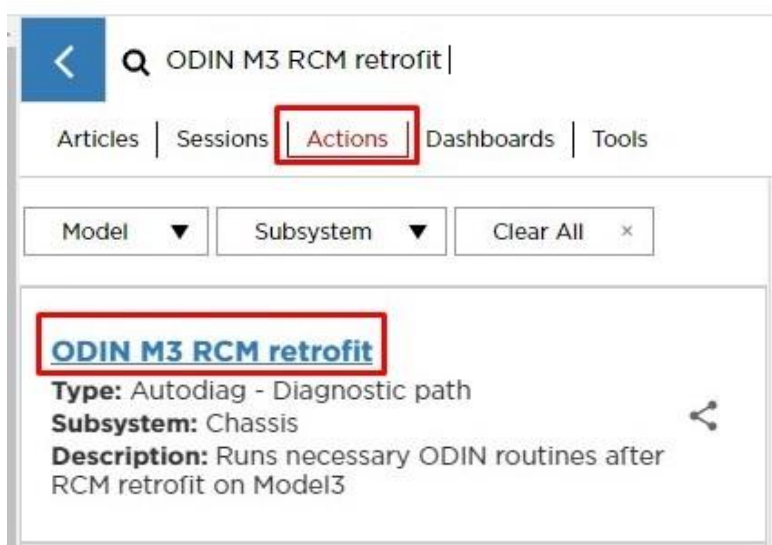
ODIN M3 RCM retrofit

Articles | Sessions | Actions | Dashboards | Tools

Model ▼ Subsystem ▼ Clear All ×

ODIN M3 RCM retrofit
Type: Autodiag - Diagnostic path
Subsystem: Chassis
Description: Runs necessary ODIN routines after RCM retrofit on Model3